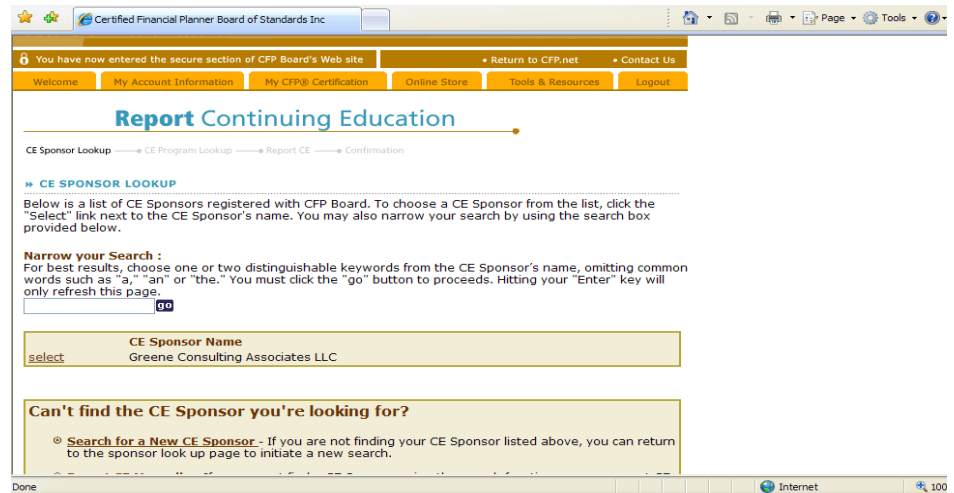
Certified Financial Planner Board of Standards Inc

Page ▾ Tools ▾

You have now entered the secure section of CFP Board's Web site

• Return to CFP.net • Contact Us

| Welcome | My Account Information | My CFP® Certification | Online Store | Tools & Resources | Logout |
|---|---|---|---|---|---|

Report Continuing Education

CE Sponsor Lookup — CE Program Lookup — Report CE — Confirmation

» CE SPONSOR LOOKUP

Below is a list of CE Sponsors registered with CFP Board. To choose a CE Sponsor from the list, click the "Select" link next to the CE Sponsor's name. You may also narrow your search by using the search box provided below.

Narrow your Search :
For best results, choose one or two distinguishable keywords from the CE Sponsor's name, omitting common words such as "a," "an" or "the." You must click the "go" button to proceeds. Hitting your "Enter" key will only refresh this page.

go

| | CE Sponsor Name |
|---|---|
| select | Greene Consulting Associates LLC |

Can't find the CE Sponsor you're looking for?

Search for a New CE Sponsor - If you are not finding your CE Sponsor listed above, you can return to the sponsor look up page to initiate a new search.

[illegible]

Done

Internet

100